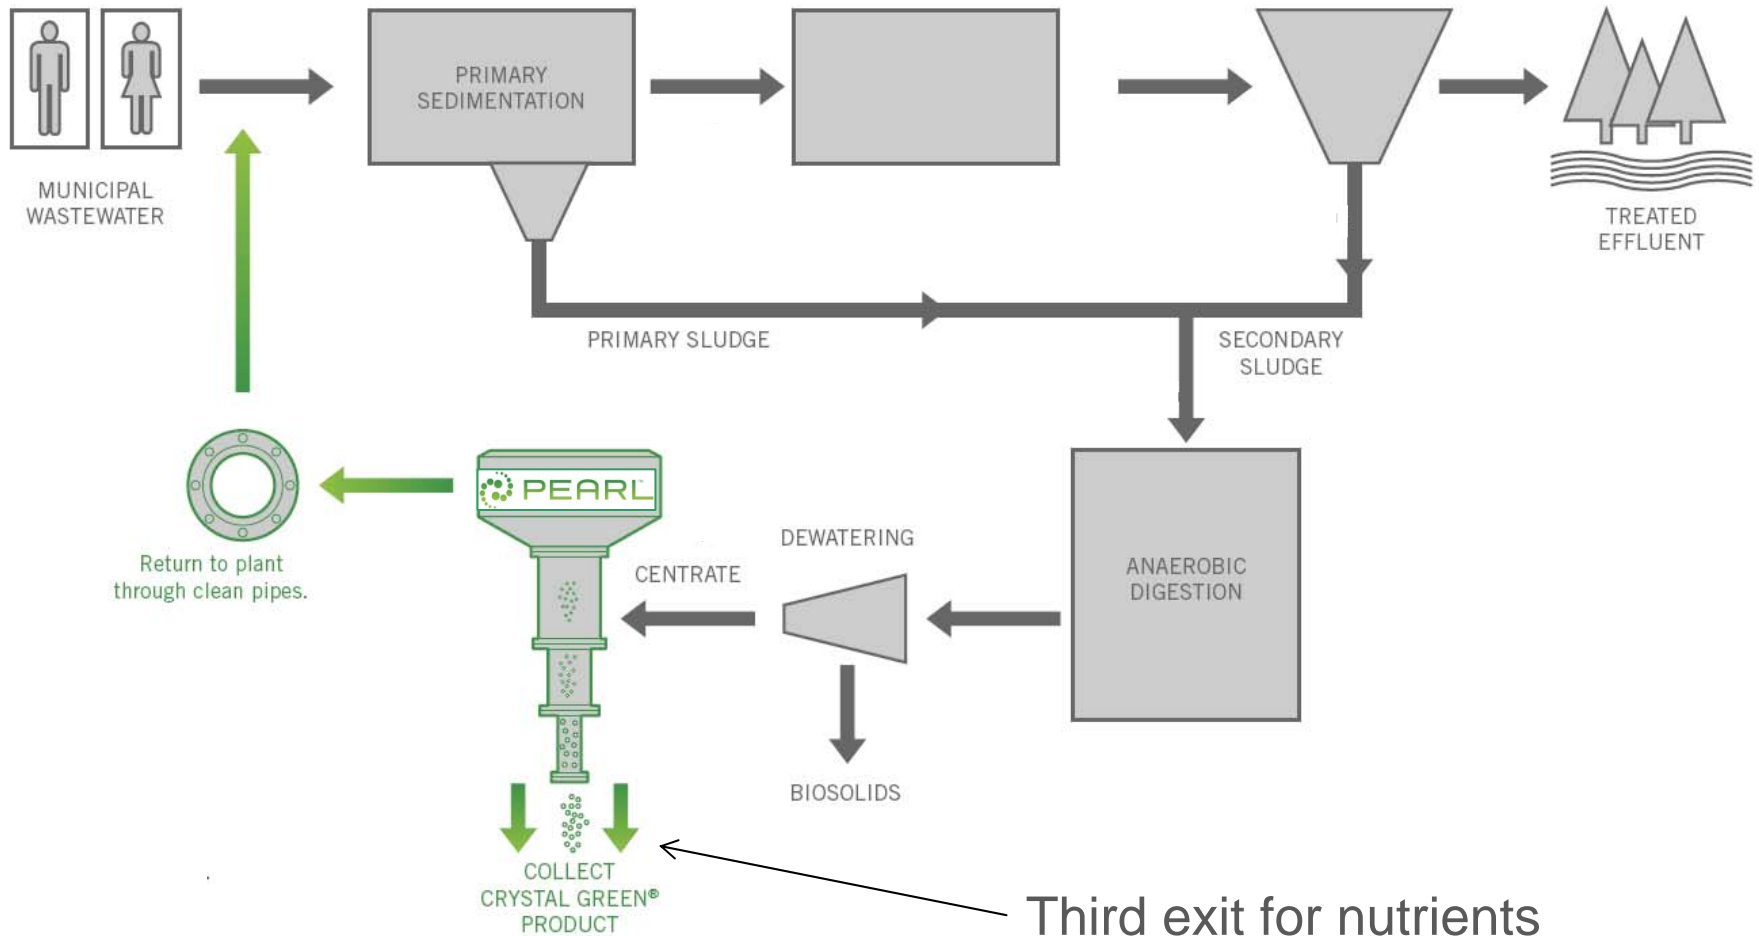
MUNICIPAL WASTEWATER

PRIMARY SEDIMENTATION

TREATED EFFLUENT

PRIMARY SLUDGE

SECONDARY SLUDGE

PEARL

Return to plant through clean pipes.

DEWATERING

CENTRATE

ANAEROBIC DIGESTION

BIOSOLIDS

COLLECT CRYSTAL GREEN® PRODUCT

Third exit for nutrients